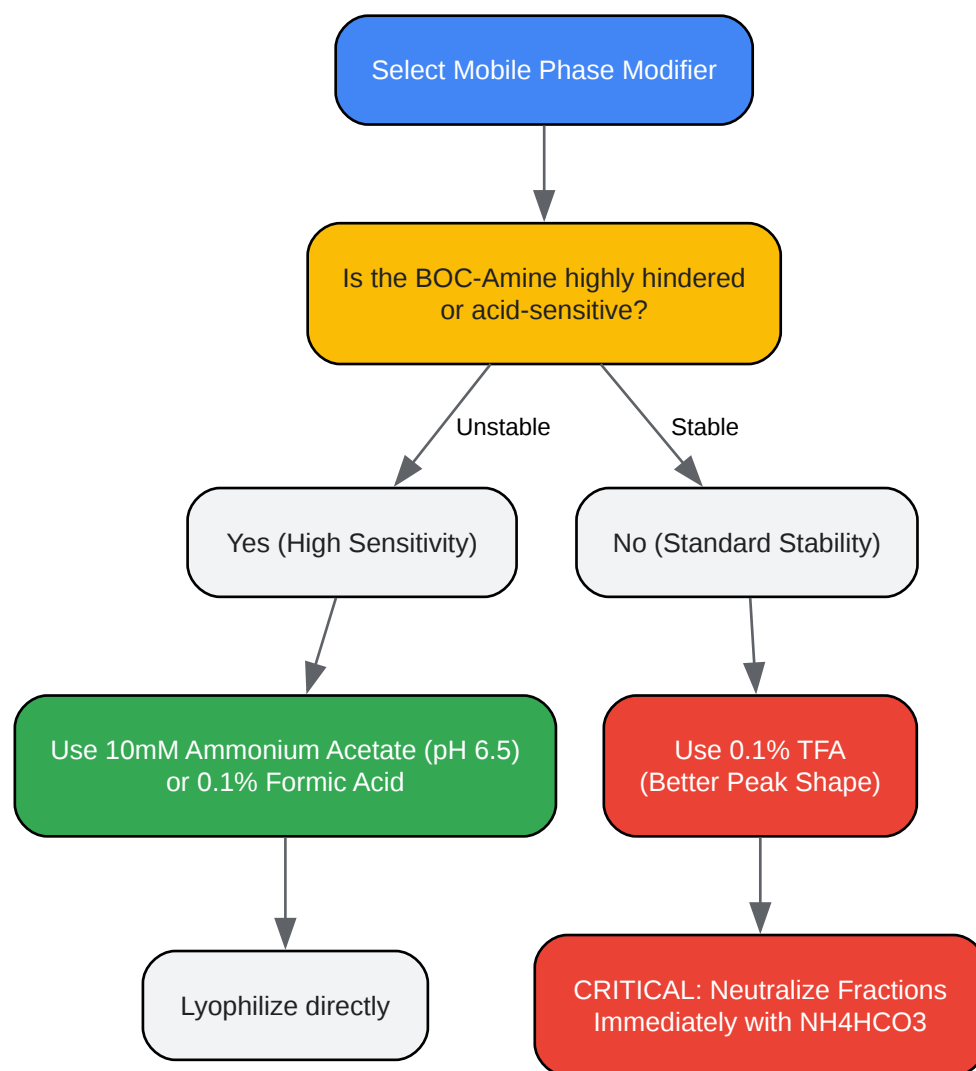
Select Mobile Phase Modifier

Is the BOC-Amine highly hindered or acid-sensitive?

Unstable

Stable

Yes (High Sensitivity)

No (Standard Stability)

Use 10mM Ammonium Acetate (pH 6.5) or 0.1% Formic Acid

Use 0.1% TFA (Better Peak Shape)

Lyophilize directly

CRITICAL: Neutralize Fractions Immediately with NH4HCO3